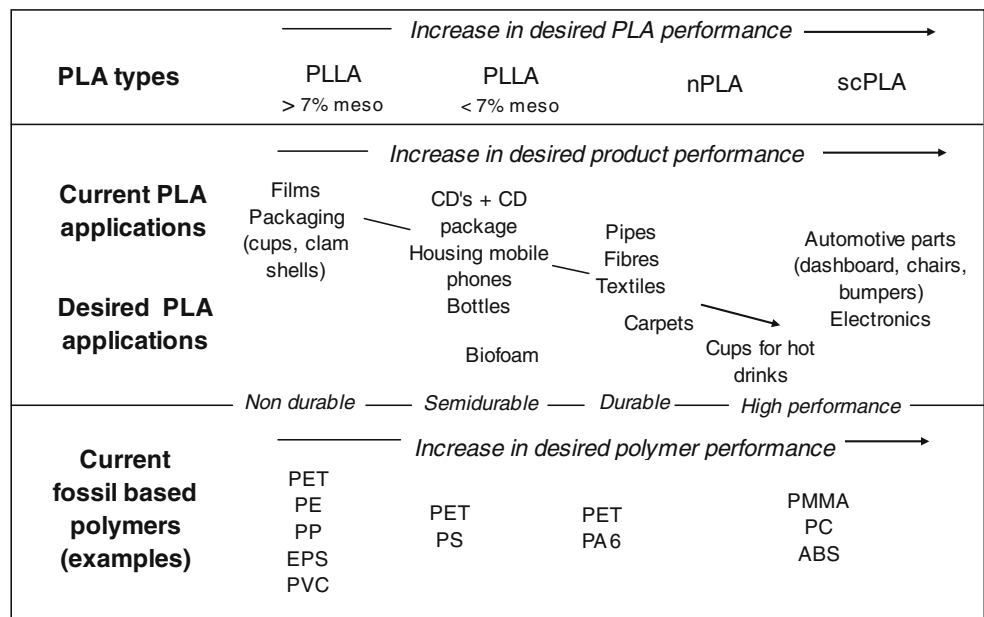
Increase in desired PLA performance

PLA types

PLLA
> 7% meso

PLLA
< 7% meso

nPLA

scPLA

Increase in desired product performance

Current PLA applications

Desired PLA applications

Films
Packaging
(cups, clam shells)

CD's + CD package
Housing mobile phones
Bottles

Biofoam

Pipes
Fibres
Textiles

Carpets

Cups for hot drinks

Automotive parts (dashboard, chairs, bumpers)
Electronics

Non durable — Semidurable — Durable — High performance

Increase in desired polymer performance

Current fossil based polymers (examples)

PET
PE
PP
EPS
PVC

PET
PS

PET
PA 6

PMMA
PC
ABS